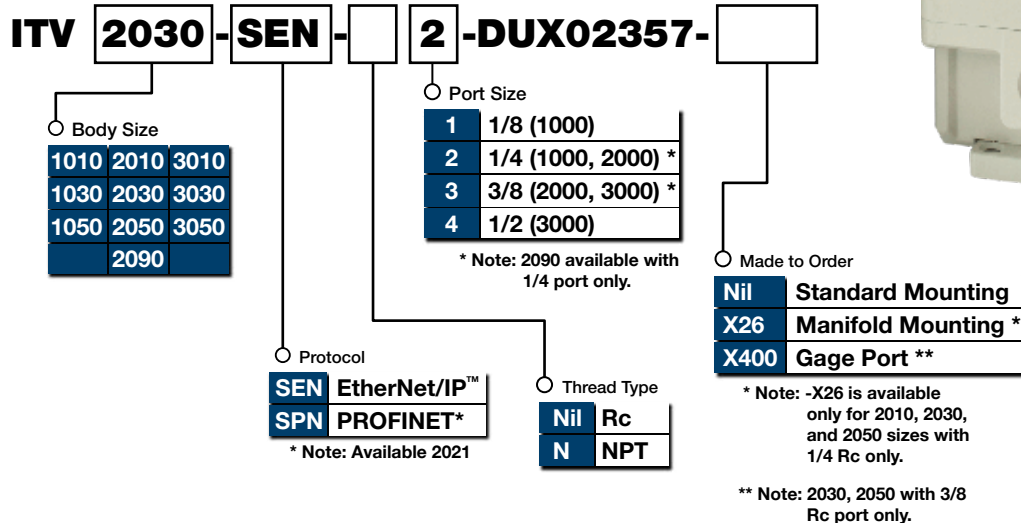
ITV 2030 - SEN - - 2 -DUX02357-

Body Size

| 1010 | 2010 | 3010 |
|---|---|---|
| 1030 | 2030 | 3030 |
| 1050 | 2050 | 3050 |
| | 2090 | |

Port Size

| 1 | 1/8 (1000) |
|---|---|
| 2 | 1/4 (1000, 2000) * |
| 3 | 3/8 (2000, 3000) * |
| 4 | 1/2 (3000) |

* Note: 2090 available with 1/4 port only.

Made to Order

| Nil | Standard Mounting |
|---|---|
| X26 | Manifold Mounting * |
| X400 | Gage Port ** |

* Note: -X26 is available only for 2010, 2030, and 2050 sizes with 1/4 Rc only.

** Note: 2030, 2050 with 3/8 Rc port only.

Protocol

| SEN | EtherNet/IP™ |
|---|---|
| SPN | PROFINET* |

* Note: Available 2021

Thread Type

| Nil | Rc |
|---|---|
| N | NPT |